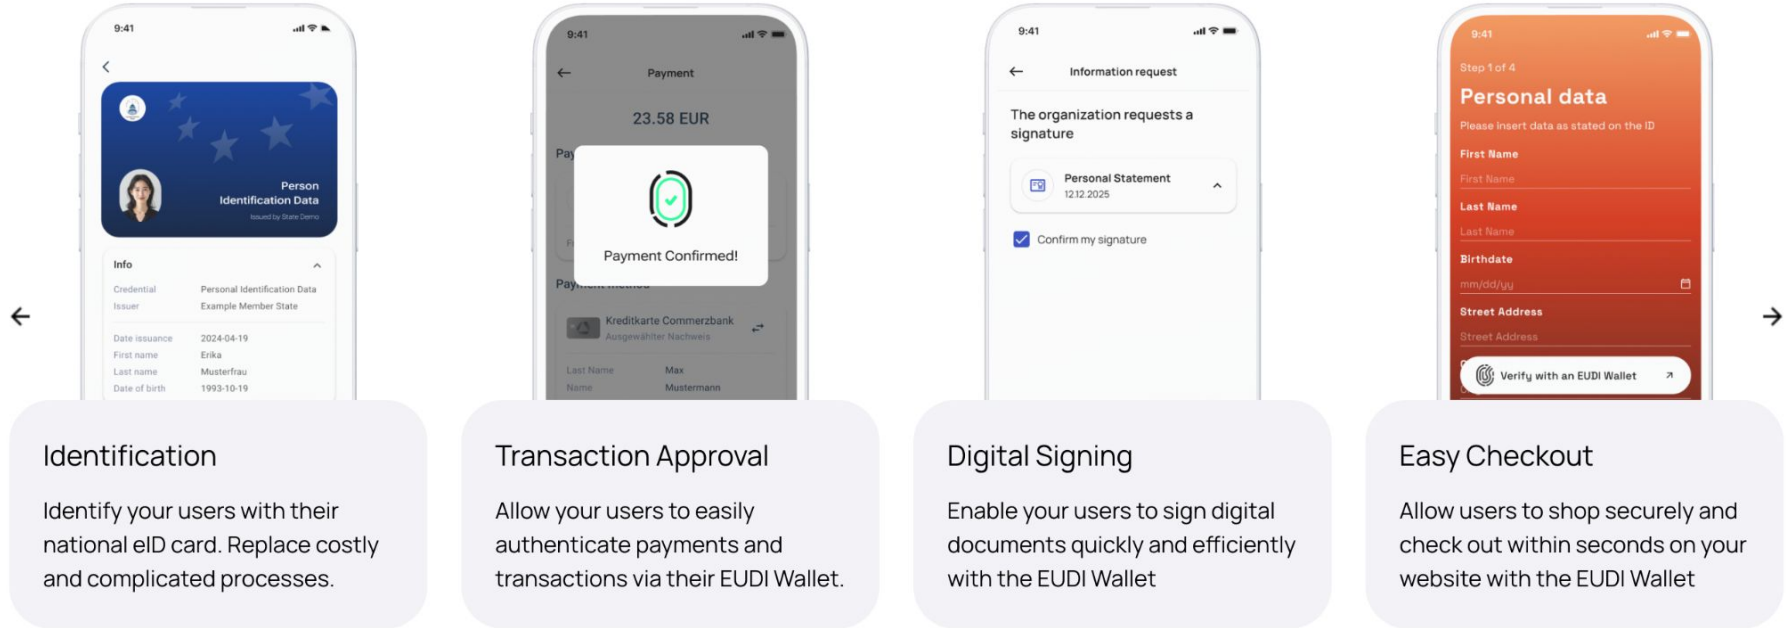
9:41

Person
Identification Data
Issued by State Demo

Info

| Credential | Personal Identification Data |
|---|---|
| Issuer | Example Member State |
| Date issuance | 2024-04-19 |
| First name | Erika |
| Last name | Musterfrau |
| Date of birth | 1993-10-19 |

Identification

Identify your users with their national eID card. Replace costly and complicated processes.

9:41

Payment

23.58 EUR

Pay

Payment Confirmed!

Pay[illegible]

Kreditkarte Commerzbank
Ausgewählter Nachweis

| Last Name | Max |
|---|---|
| Name | Mustermann |

Transaction Approval

Allow your users to easily authenticate payments and transactions via their EUDI Wallet.

9:41

Information request

The organization requests a signature

Personal Statement
12.12.2025

Confirm my signature

Digital Signing

Enable your users to sign digital documents quickly and efficiently with the EUDI Wallet

9:41

Step 1 of 4

Personal data

Please insert data as stated on the ID

First Name
First Name

Last Name
Last Name

Birthdate
mm/dd/yy

Street Address
Street Address

Verify with an EUDI Wallet

Easy Checkout

Allow users to shop securely and check out within seconds on your website with the EUDI Wallet